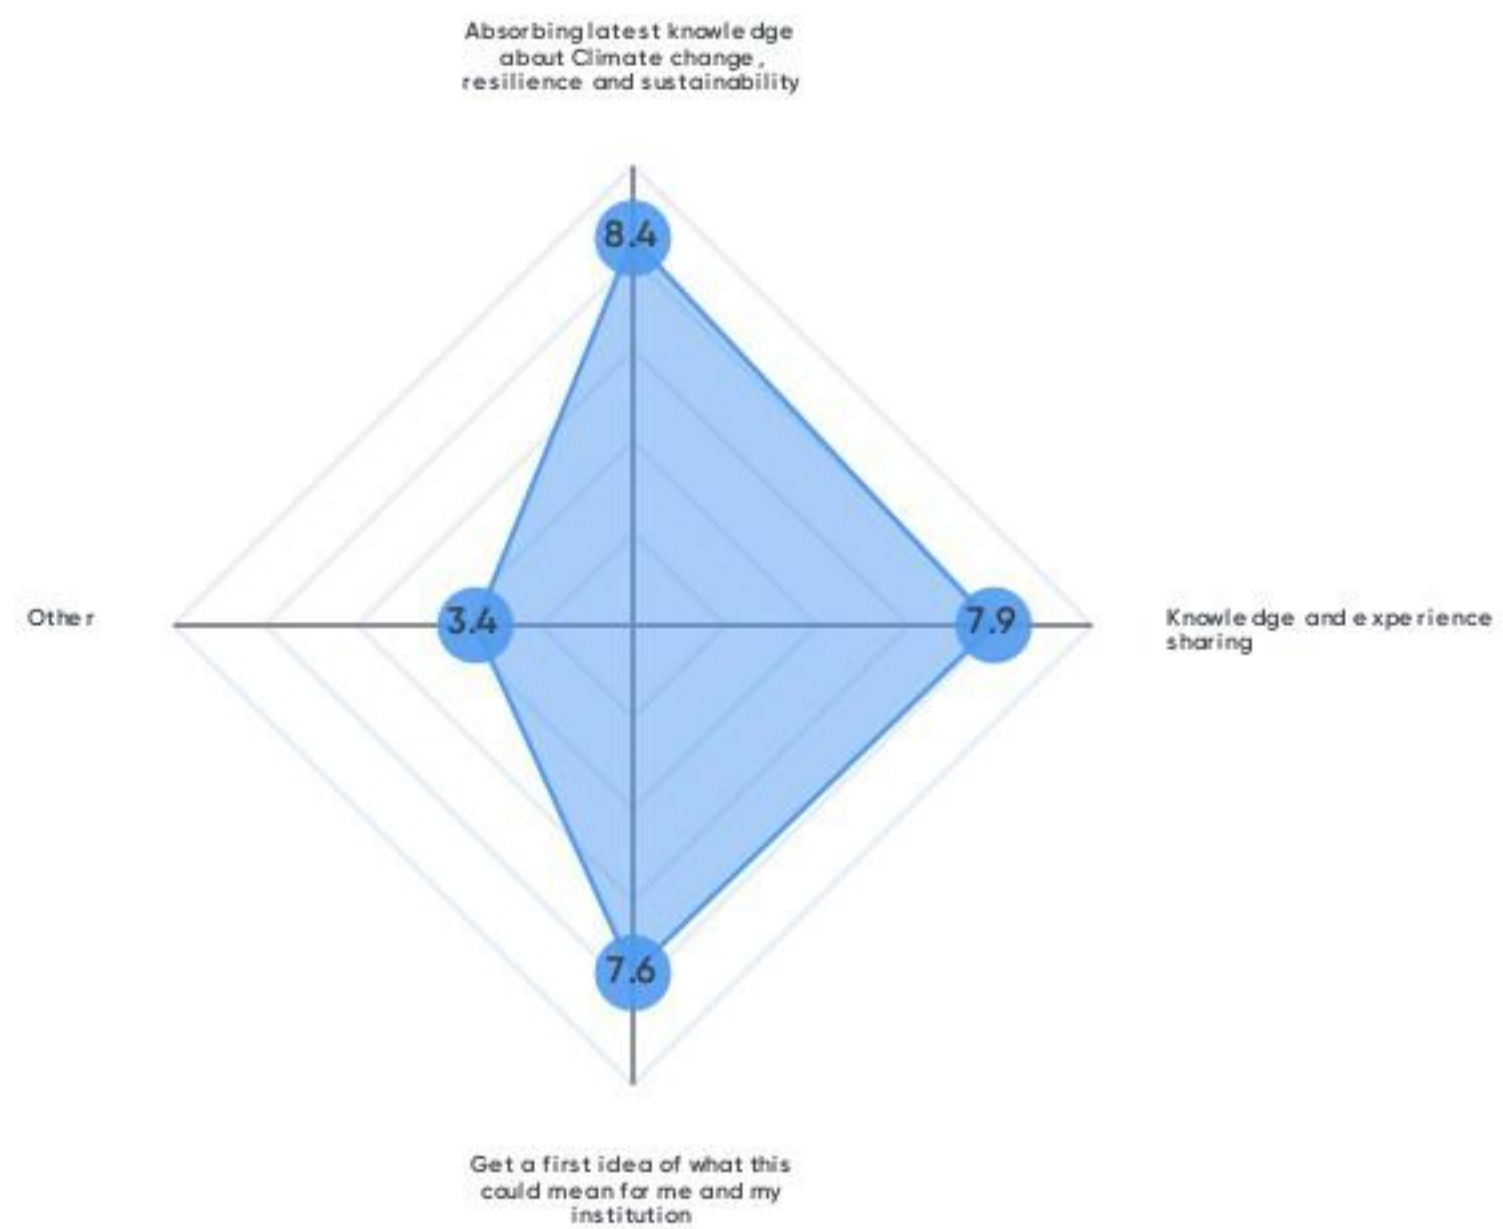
Absorbing latest knowledge about Climate change, resilience and sustainability

8.4

Other

3.4

7.9

Knowledge and experience sharing

7.6

Get a first idea of what this could mean for me and my institution